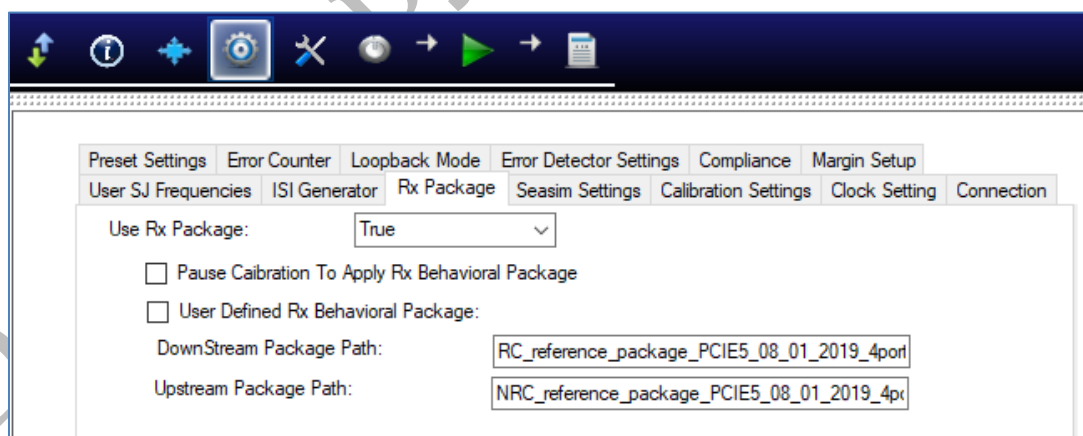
Preset Settings | Error Counter | Loopback Mode | Error Detector Settings | Compliance | Margin Setup
User SJ Frequencies | ISI Generator | Rx Package | Seasim Settings | Calibration Settings | Clock Setting | Connection

Use Rx Package: True

Pause Caibration To Apply Rx Behavioral Package

User Defined Rx Behavioral Package:

DownStream Package Path: RC_reference_package_PCIE5_08_01_2019_4port

Upstream Package Path: NRC_reference_package_PCIE5_08_01_2019_4p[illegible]